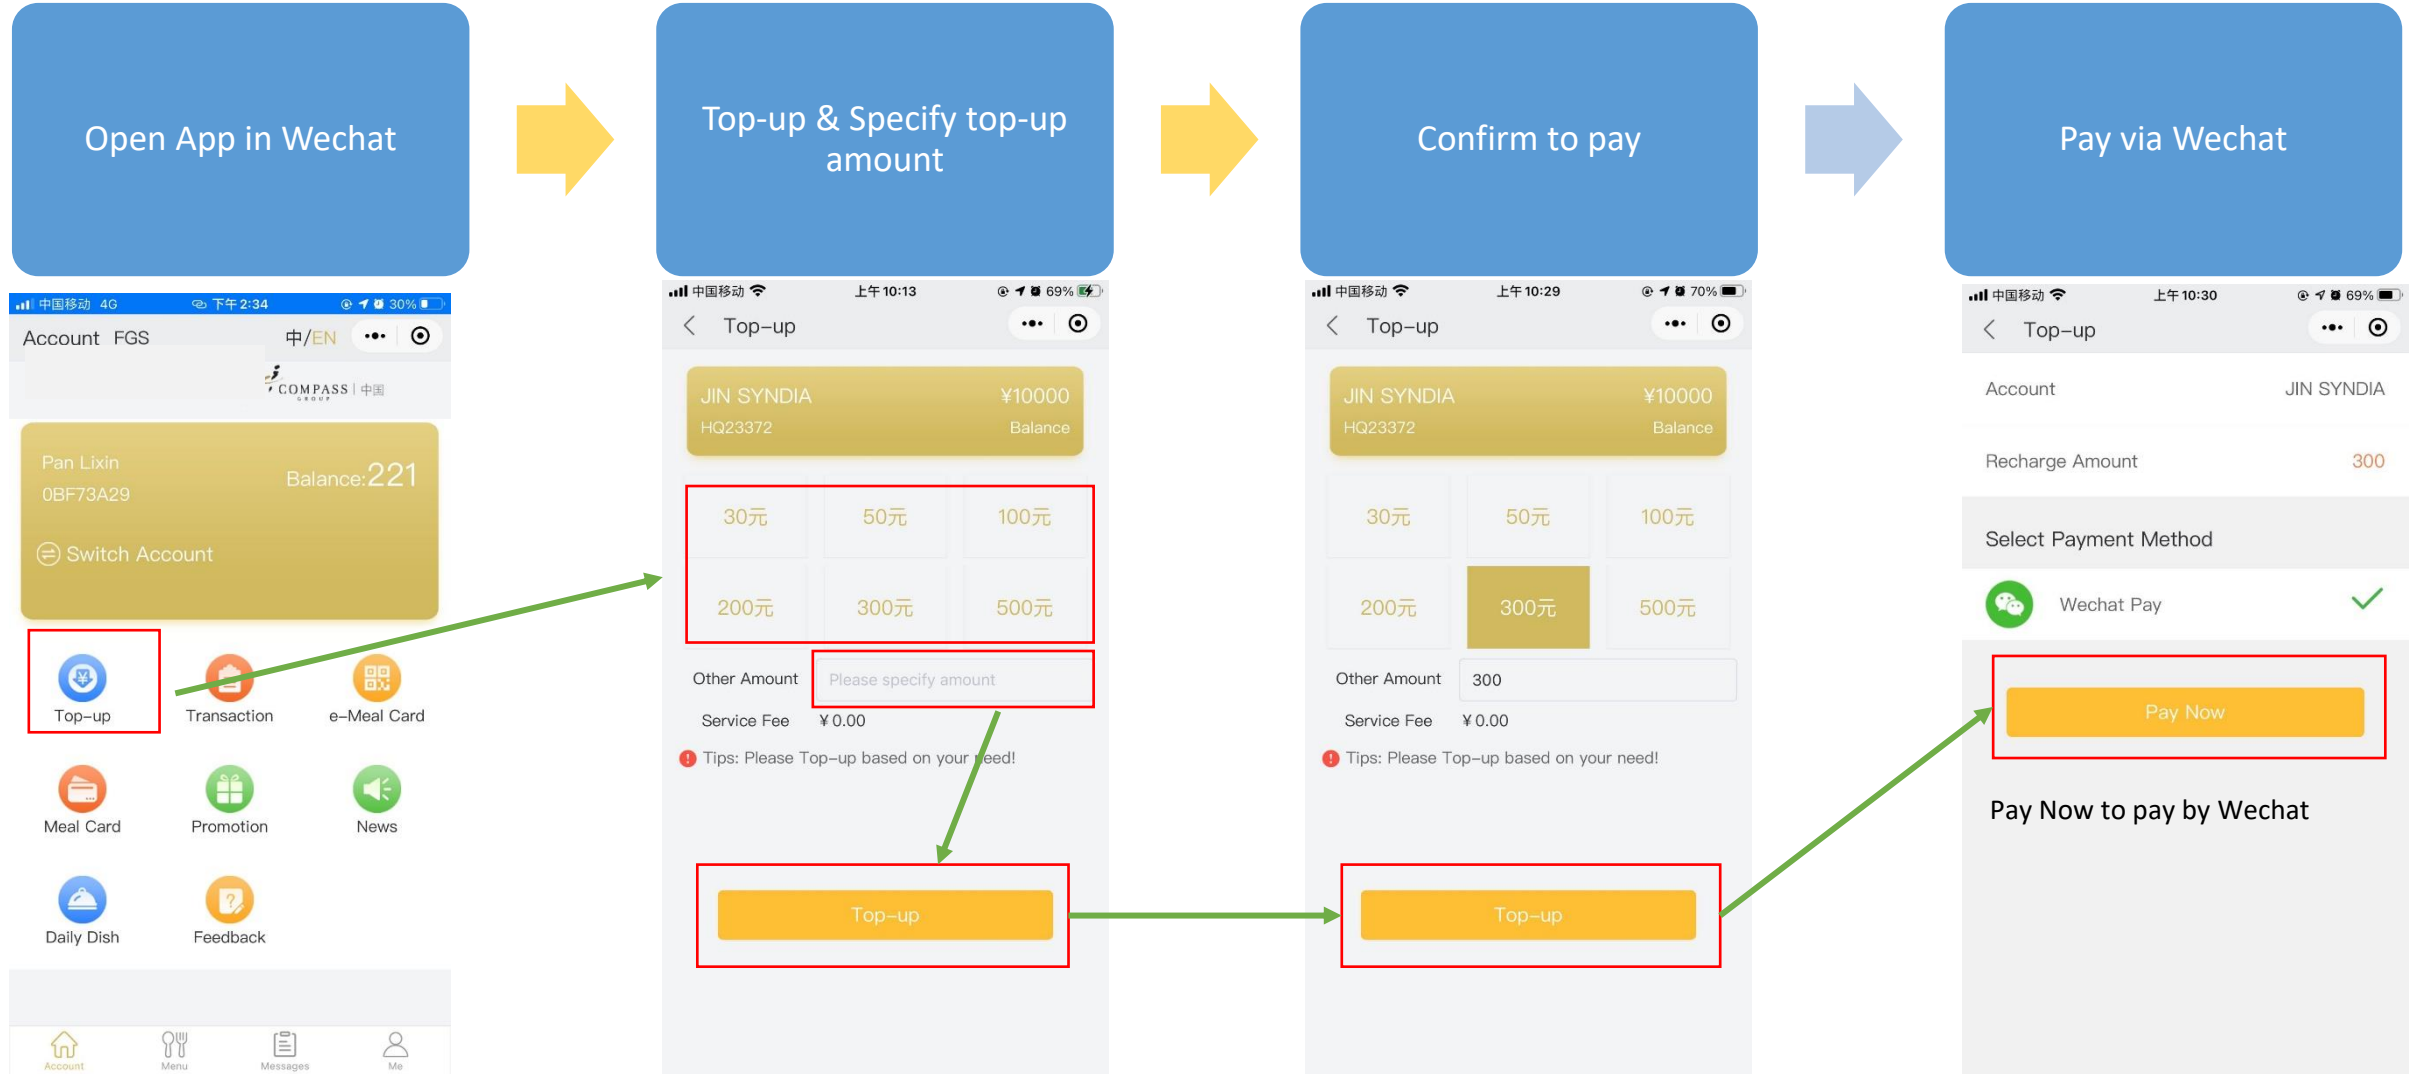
Open App in Wechat

中国移动 4G 下午2:34 30%

Account FGS 中/EN

COMPASS GROUP | 中国

Pan Lixin
0BF73A29
Balance:221

Switch Account

Top-up
Transaction
e-Meal Card
Meal Card
Promotion
News
Daily Dish
Feedback

Account Menu Messages Me

Top-up & Specify top-up amount

中国移动 上午10:13 69%

Top-up

JIN SYNDIA ¥10000
HQ23372 Balance

30元 50元 100元
200元 300元 500元

Other Amount Please specify amount
Service Fee ¥0.00

Tips: Please Top-up based on your need!

Top-up

Confirm to pay

中国移动 上午10:29 70%

Top-up

JIN SYNDIA ¥10000
HQ23372 Balance

30元 50元 100元
200元 300元 500元

Other Amount 300
Service Fee ¥0.00

Tips: Please Top-up based on your need!

Top-up

Pay via Wechat

中国移动 上午10:30 69%

Top-up

Account JIN SYNDIA

Recharge Amount 300

Select Payment Method

Wechat Pay

Pay Now

Pay Now to pay by Wechat